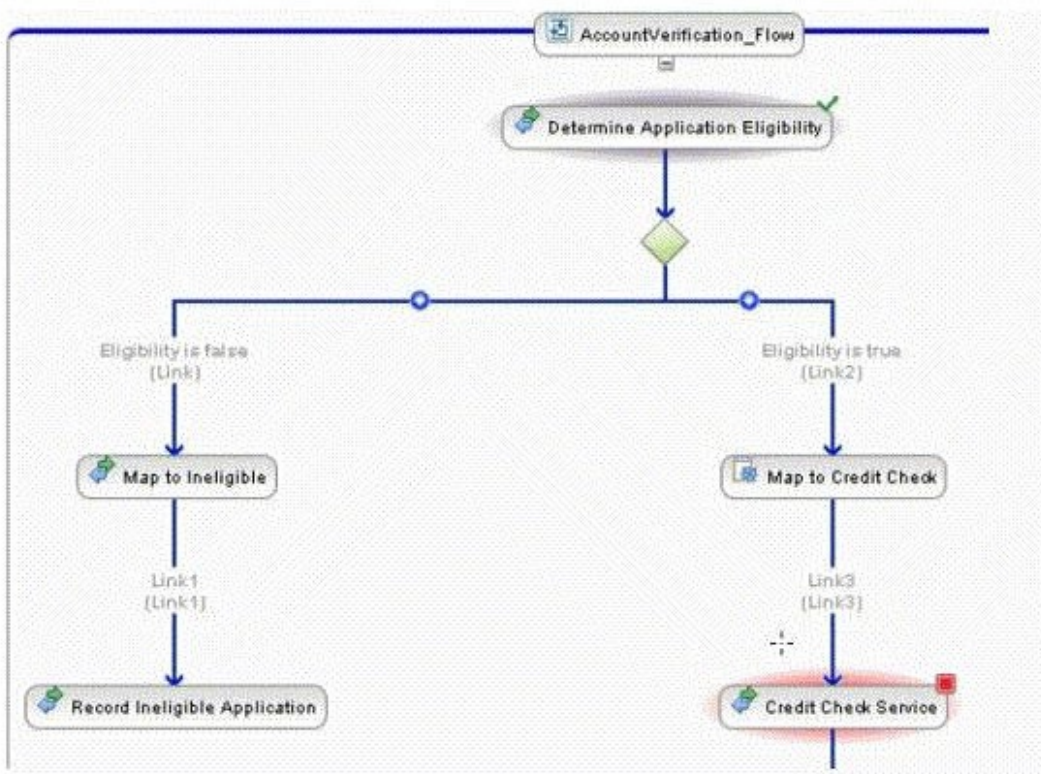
AccountVerification_Flow

Determine Application Eligibility

Eligibility is false
(Link)

Eligibility is true
(Link2)

Map to Ineligible

Map to Credit Check

Link1
(Link1)

Link3
(Link3)

Record Ineligible Application

Credit Check Service